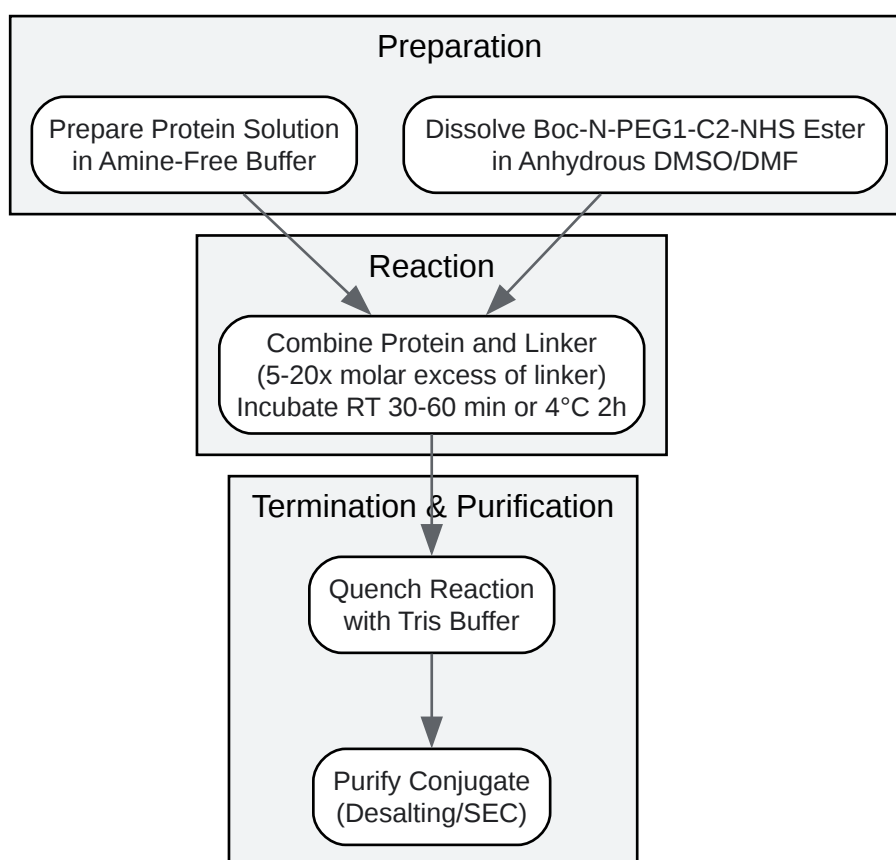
Preparation

Prepare Protein Solution in Amine-Free Buffer

Dissolve Boc-N-PEG1-C2-NHS Ester in Anhydrous DMSO/DMF

Reaction

Combine Protein and Linker (5-20x molar excess of linker) Incubate RT 30-60 min or 4°C 2h

Termination & Purification

Quench Reaction with Tris Buffer

Purify Conjugate (Desalting/SEC)